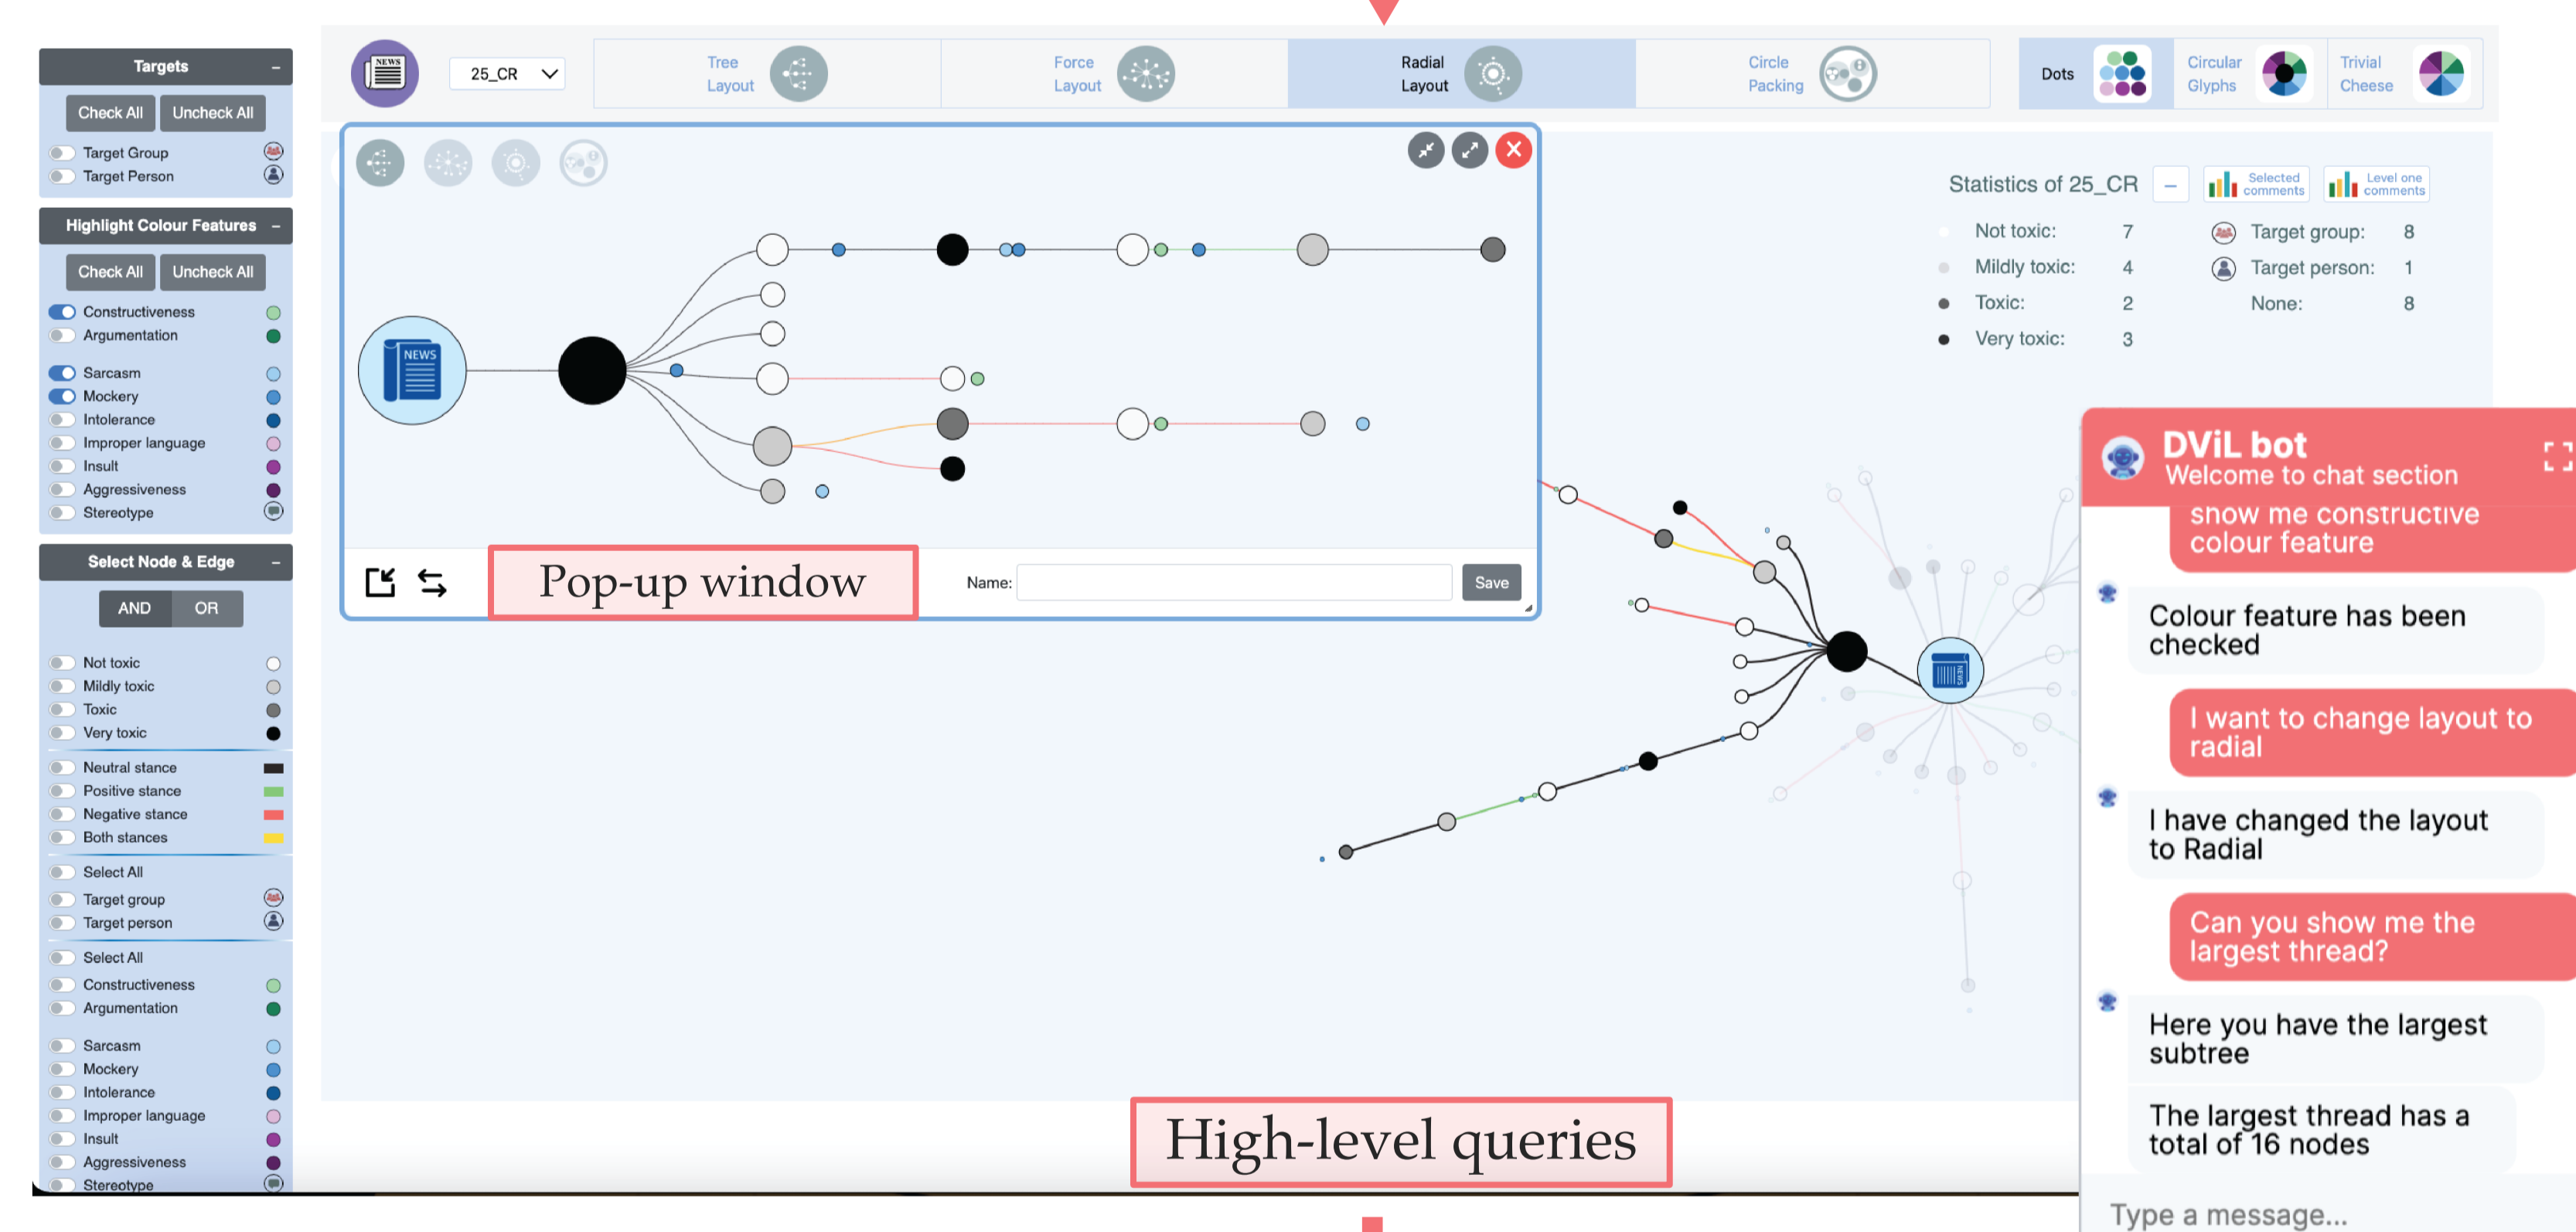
Targets –

Check All Uncheck All

Target Group
Target Person

Highlight Colour Features –

Check All Uncheck All

Constructiveness
Argumentation

Sarcasm
Mockery
Intolerance
Improper language
Insult
Aggressiveness
Stereotype

Select Node & Edge –

AND OR

Not toxic
Mildly toxic
Toxic
Very toxic

Neutral stance
Positive stance
Negative stance
Both stances

Select All
Target group
Target person

Select All
Constructiveness
Argumentation

Sarcasm
Mockery
Intolerance
Improper language
Insult
Aggressiveness
Stereotype

NEWS 25_CR

Tree Layout
Force Layout
Radial Layout
Circle Packing

Dots
Circular Glyphs
Trivial Cheese

NEWS

Pop-up window

Name: Save

Statistics of 25_CR – Selected comments Level one comments

Not toxic: 7
Mildly toxic: 4
Toxic: 2
Very toxic: 3

Target group: 8
Target person: 1
None: 8

DViL bot
Welcome to chat section

show me constructive colour feature

Colour feature has been checked

I want to change layout to radial

I have changed the layout to Radial

Can you show me the largest thread?

Here you have the largest subtree

The largest thread has a total of 16 nodes

Type a message...

High-level queries